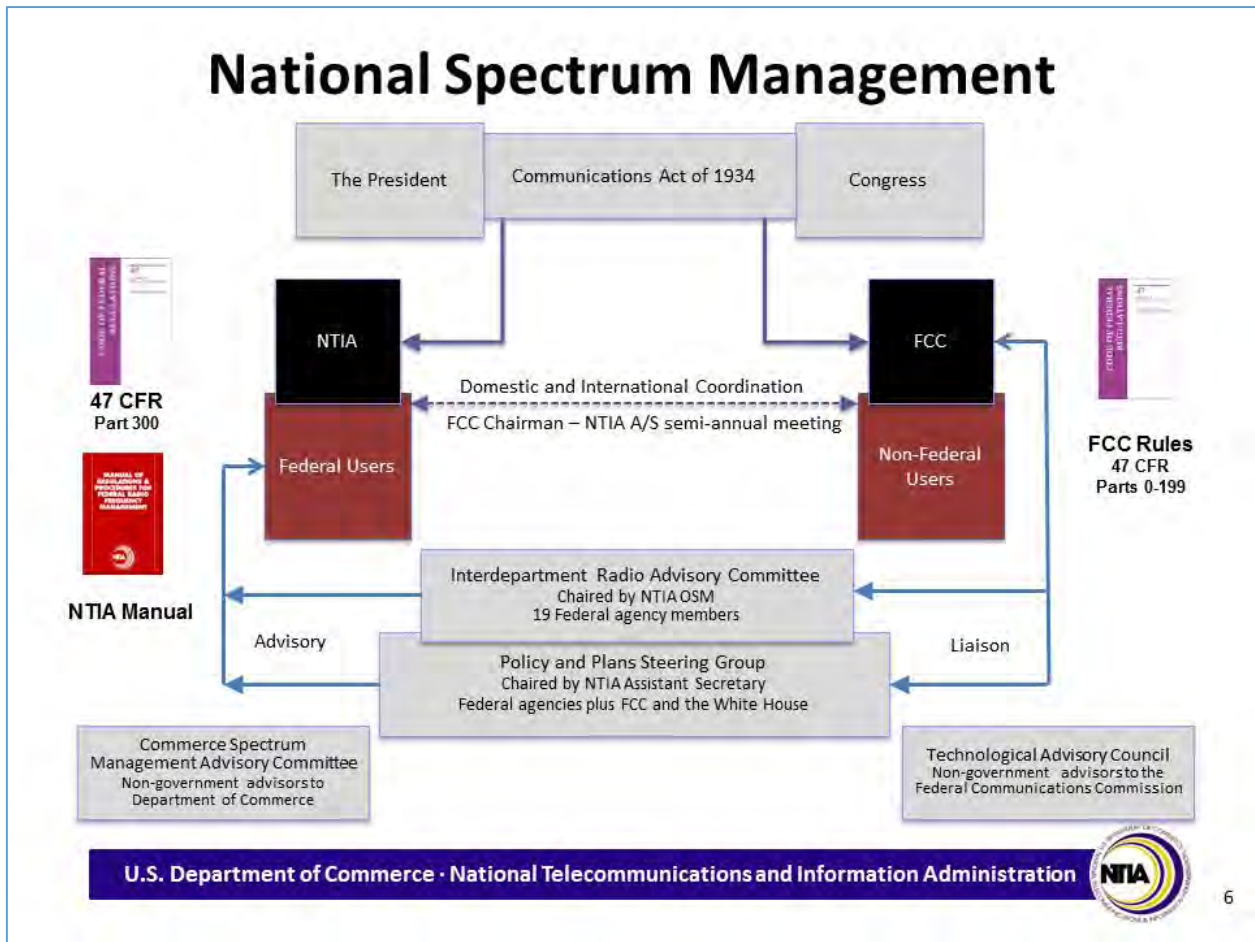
National Spectrum Management

The President

Communications Act of 1934

Congress

CODE OF FEDERAL REGULATIONS
47

47 CFR
Part 300

MANUAL OF REGULATIONS & PROCEDURES FOR FEDERAL RADIO FREQUENCY MANAGEMENT

NTIA Manual

NTIA

Federal Users

Domestic and International Coordination

FCC Chairman – NTIA A/S semi-annual meeting

FCC

Non-Federal Users

CODE OF FEDERAL REGULATIONS
47

FCC Rules
47 CFR
Parts 0-199

Interdepartment Radio Advisory Committee
Chaired by NTIA OSM
19 Federal agency members

Advisory

Liaison

Policy and Plans Steering Group
Chaired by NTIA Assistant Secretary
Federal agencies plus FCC and the White House

Commerce Spectrum Management Advisory Committee
Non-government advisors to Department of Commerce

Technological Advisory Council
Non-government advisors to the Federal Communications Commission

U.S. Department of Commerce · National Telecommunications and Information Administration

NTIA

6